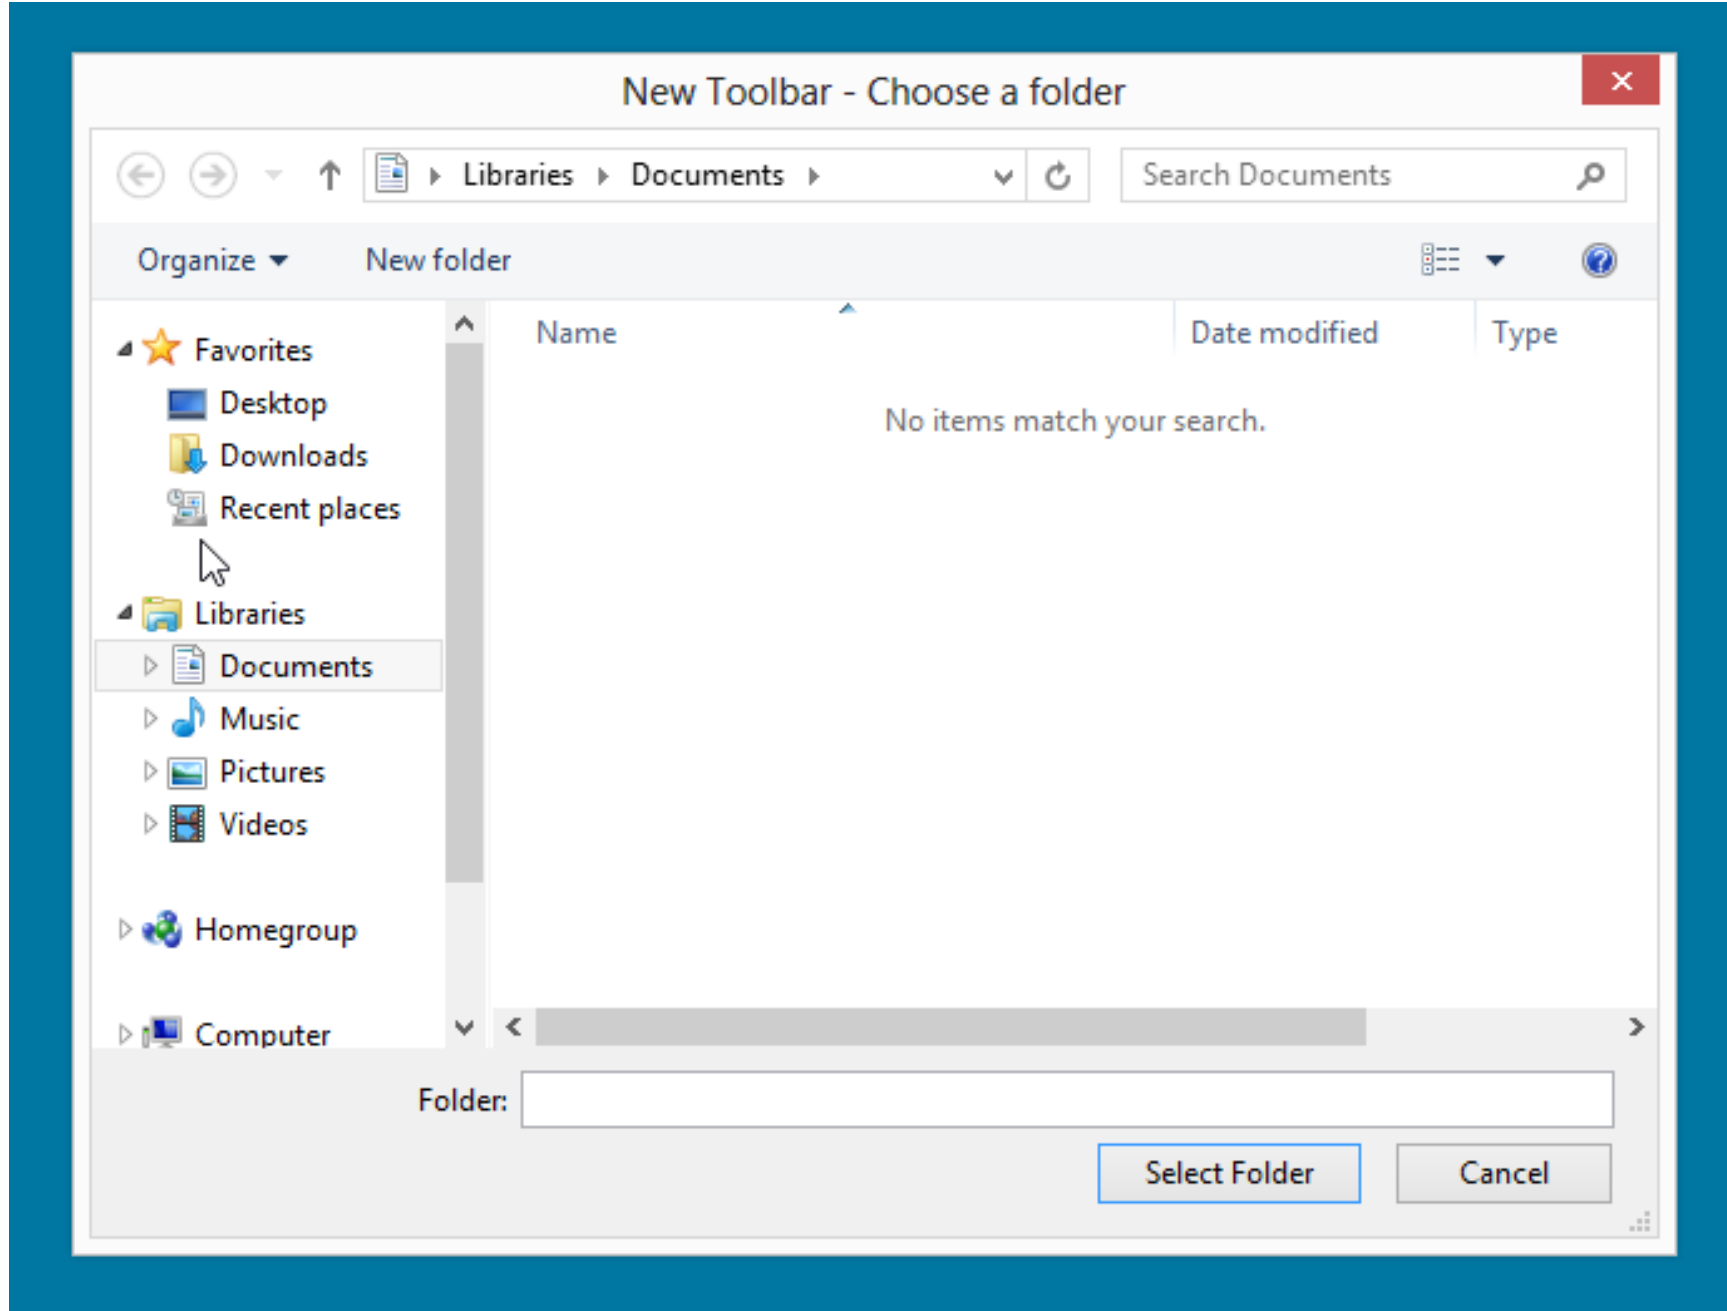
New Toolbar - Choose a folder

Libraries ▸ Documents ▸

Search Documents

Organize ▾ New folder

Favorites
Desktop
Downloads
Recent places

Libraries
Documents
Music
Pictures
Videos

Homegroup

Computer

| Name | Date modified | Type |
|---|---|---|

No items match your search.

Folder:

Select Folder Cancel